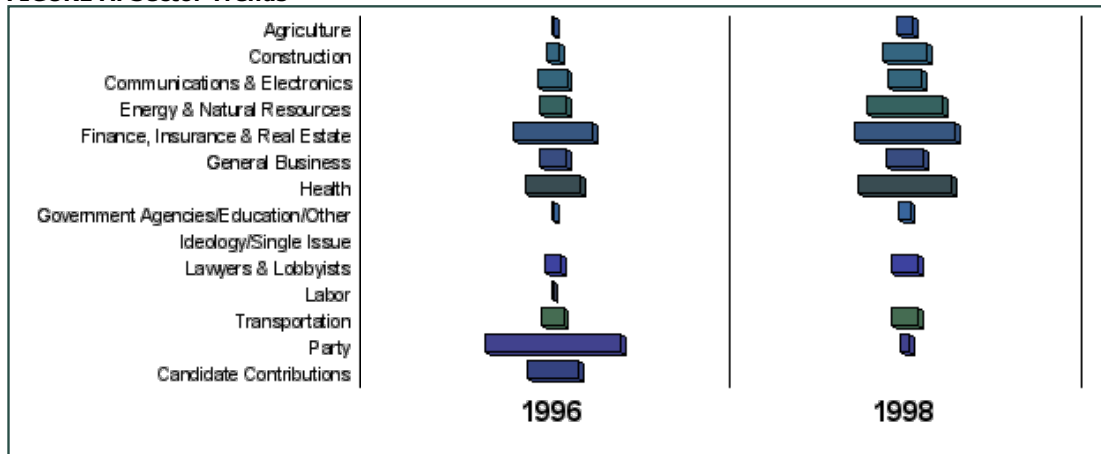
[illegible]

Agriculture
Construction
Communications & Electronics
Energy & Natural Resources
Finance, Insurance & Real Estate
General Business
Health
Government Agencies/Education/Other
Ideology/Single Issue
Lawyers & Lobbyists
Labor
Transportation
Party
Candidate Contributions

1996

1998